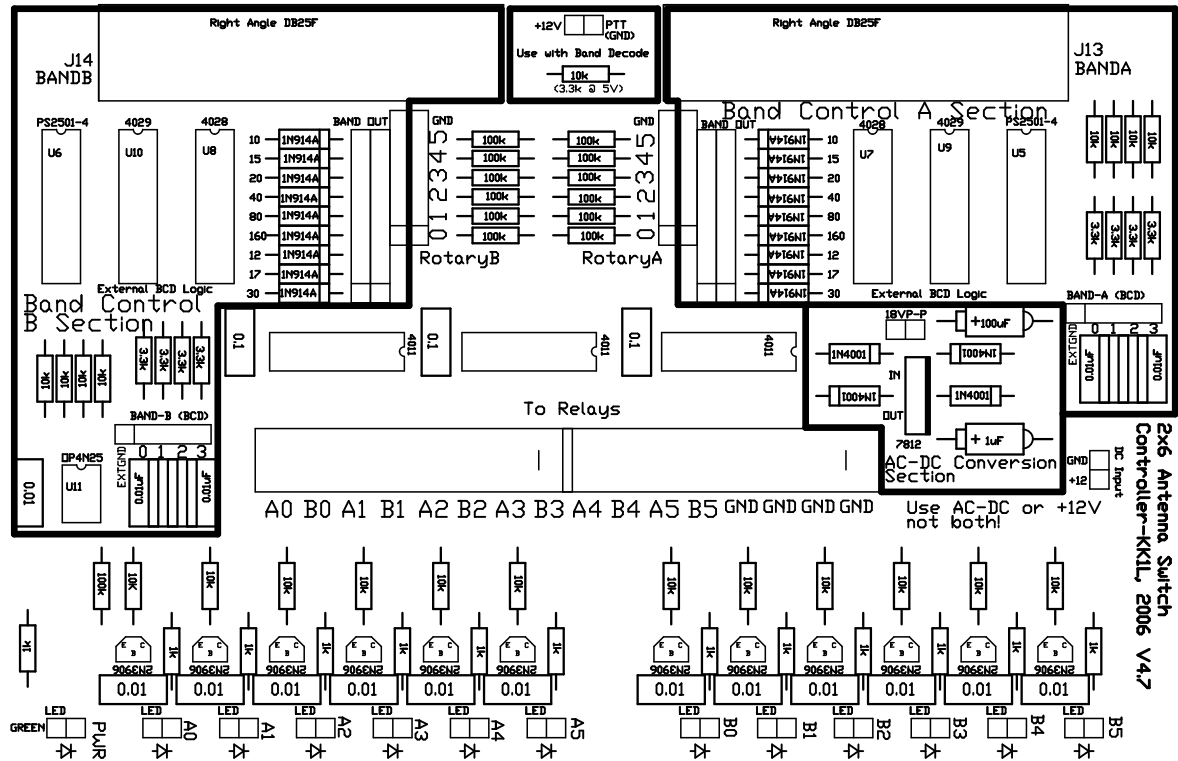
Right Angle DB25F

J14
BANDB

+12V PTT (GND)
Use with Band Decode
10k
(3.3k @ 5V)

Right Angle DB25F

J13
BANDA

Band Control A Section

PS2501-4
U6
4029
U10
4028
U8

BAND OUT
10 1N914A
15 1N914A
20 1N914A
40 1N914A
80 1N914A
160 1N914A
12 1N914A
17 1N914A
30 1N914A

GND
5 4 3 2 1 0
100k
100k
100k
100k
100k
100k

RotaryB

100k
100k
100k
100k
100k
100k
GND
5 4 3 2 1 0

RotaryA

BAND OUT
1N914A 10
1N914A 15
1N914A 20
1N914A 40
1N914A 80
1N914A 160
1N914A 12
1N914A 17
1N914A 30

4028
U7
4029
U9
PS2501-4
U5

10k 10k 10k 10k
3.3k 3.3k 3.3k 3.3k

External BCD Logic

External BCD Logic

Band Control B Section

10k 10k 10k 10k
3.3k 3.3k 3.3k 3.3k

BAND-B (BCD)
EXTGND 0 1 2 3
0.01uF 0.01uF

OP4N25
U11
0.01

0.1
4011
0.1
4011
0.1
4011

To Relays

18VP-P
+100uF
1N4001
1N4001
IN
OUT
1N4001
1N4001
7812
+ 1uF

AC-DC Conversion Section

BAND-A (BCD)
EXTGND 0 1 2 3
0.01uF 0.01uF

GND
+12
DC Input

2x6 Antenna Switch Controller-KK1L, 2006 V4.7

A0 B0 A1 B1 A2 B2 A3 B3 A4 B4 A5 B5 GND GND GND GND

Use AC-DC or +12V not both!

100k 10k 10k 10k 10k 10k 10k
10k 10k 10k 10k 10k 10k

1k
1k 1k 1k 1k 1k 1k
1k 1k 1k 1k 1k 1k

2N3906 2N3906 2N3906 2N3906 2N3906 2N3906
2N3906 2N3906 2N3906 2N3906 2N3906 2N3906

0.01 0.01 0.01 0.01 0.01 0.01
0.01 0.01 0.01 0.01 0.01 0.01

LED
GREEN PWR
LED A0
LED A1
LED A2
LED A3
LED A4
LED A5
LED B0
LED B1
LED B2
LED B3
LED B4
LED B5